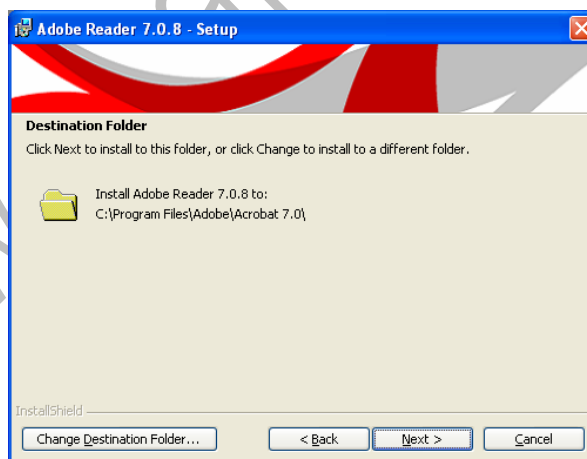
Adobe Reader 7.0.8 - Setup

Destination Folder

Click Next to install to this folder, or click Change to install to a different folder.

Install Adobe Reader 7.0.8 to:
C:\Program Files\Adobe\Acrobat 7.0\

InstallShield

Change Destination Folder...

< Back

Next >

Cancel